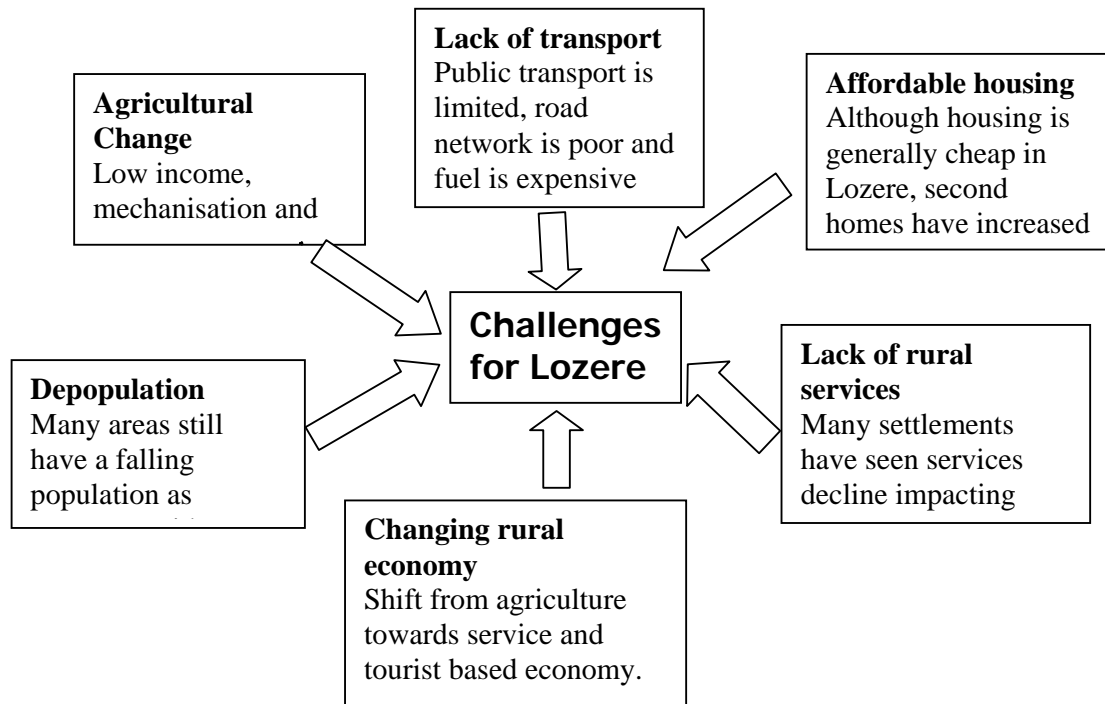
Lack of transport
Public transport is limited, road network is poor and fuel is expensive

Agricultural Change
Low income, mechanisation and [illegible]

Affordable housing
Although housing is generally cheap in Lozere, second homes have increased

Challenges for Lozere

Depopulation
Many areas still have a falling population as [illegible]

Lack of rural services
Many settlements have seen services decline impacting

Changing rural economy
Shift from agriculture towards service and tourist based economy.